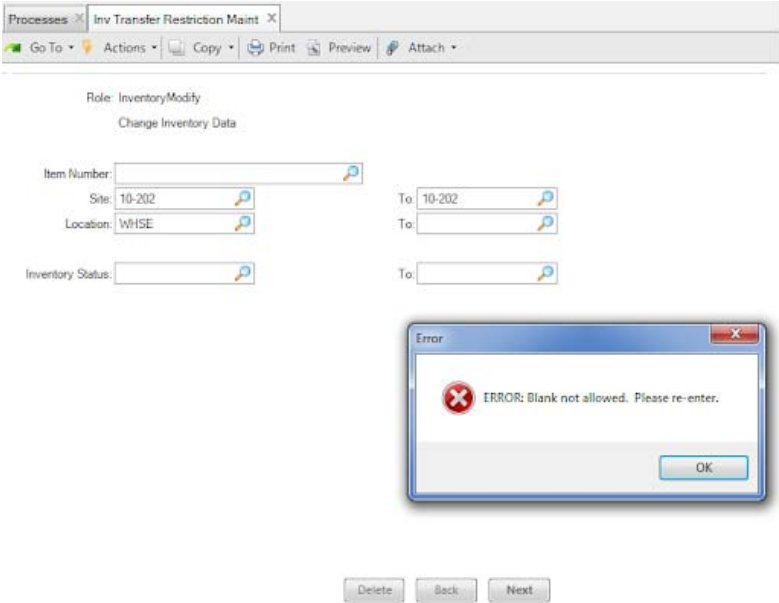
Processes ✕ Inv Transfer Restriction Maint ✕

Go To ▾ Actions ▾ Copy ▾ Print Preview Attach ▾

Role: InventoryModify

Change Inventory Data

Item Number:

Site: 10-202 To: 10-202

Location: WHSE To:

Inventory Status: To:

Error

ERROR: Blank not allowed. Please re-enter.

OK

Delete Back Next